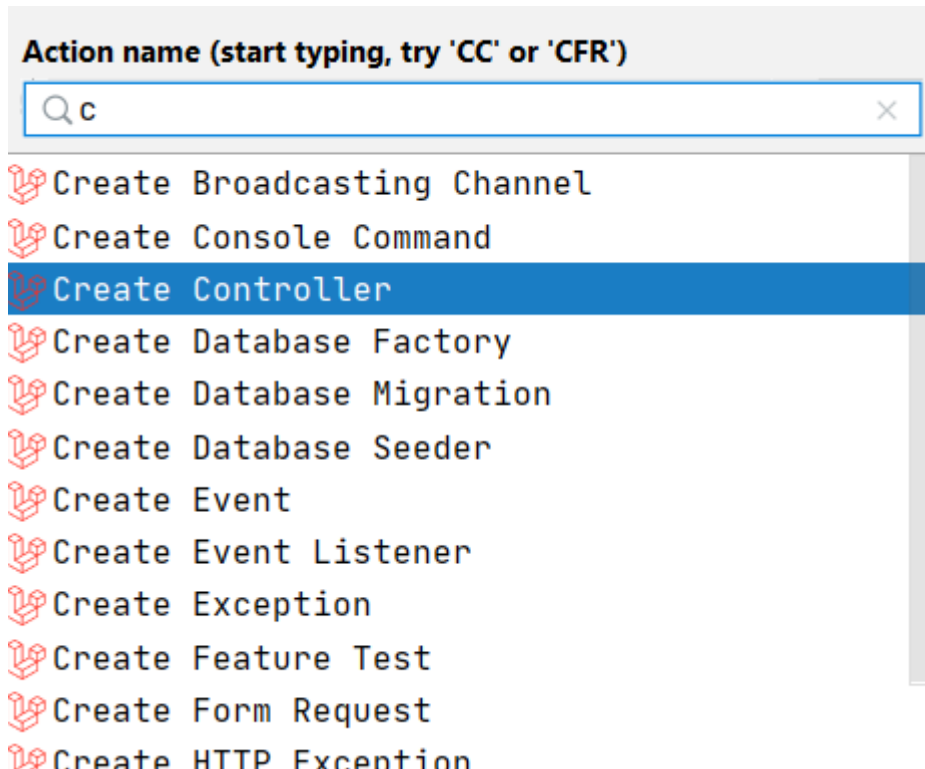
Action name (start typing, try 'CC' or 'CFR')

c

Create Broadcasting Channel
Create Console Command
Create Controller
Create Database Factory
Create Database Migration
Create Database Seeder
Create Event
Create Event Listener
Create Exception
Create Feature Test
Create Form Request
Create HTTP Exception